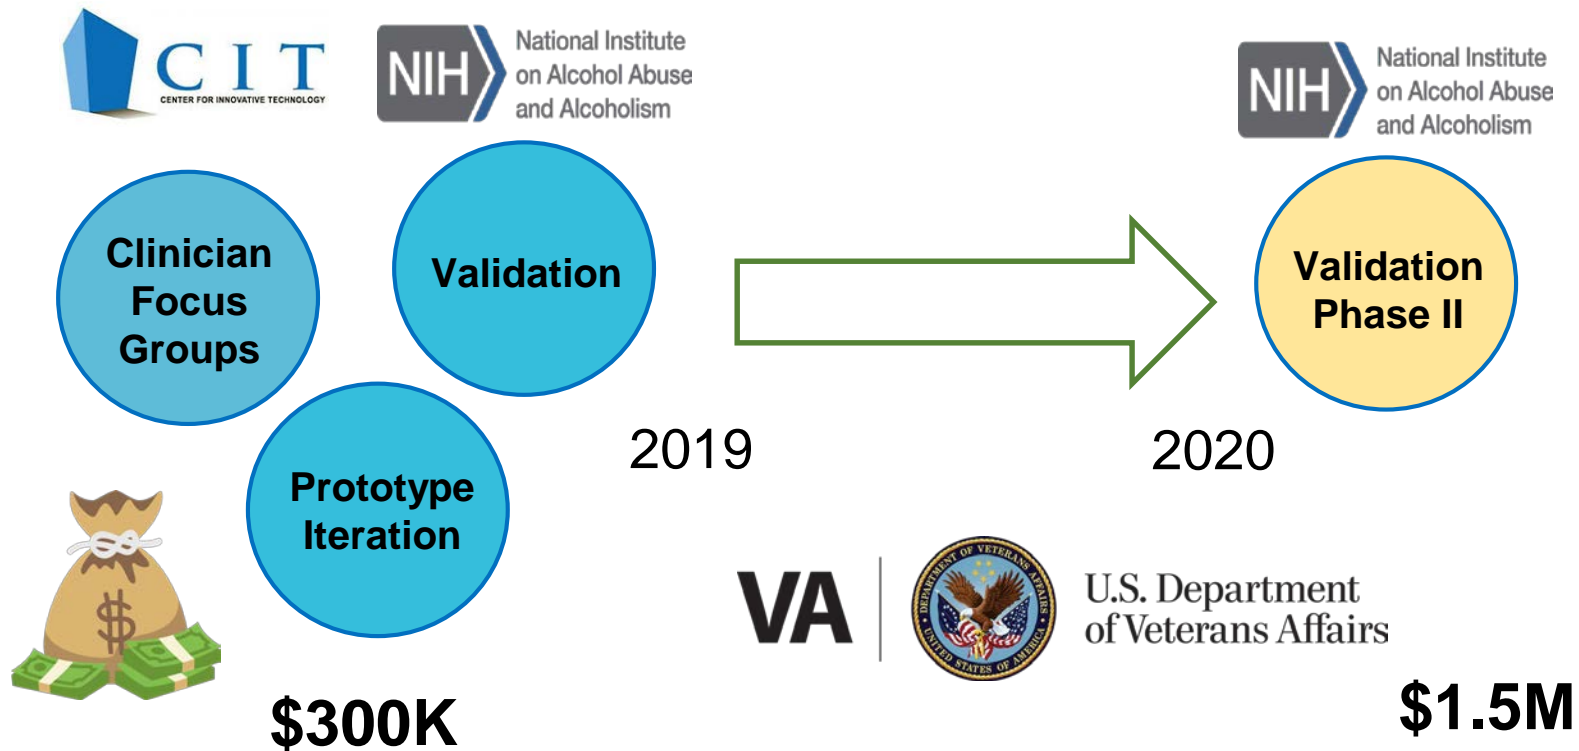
CIT
CENTER FOR INNOVATIVE TECHNOLOGY

NIH National Institute on Alcohol Abuse and Alcoholism

NIH National Institute on Alcohol Abuse and Alcoholism

Clinician Focus Groups

Validation

Validation Phase II

Prototype Iteration

2019

2020

$

VA

DEPARTMENT OF VETERANS AFFAIRS UNITED STATES OF AMERICA

U.S. Department of Veterans Affairs

$300K

$1.5M